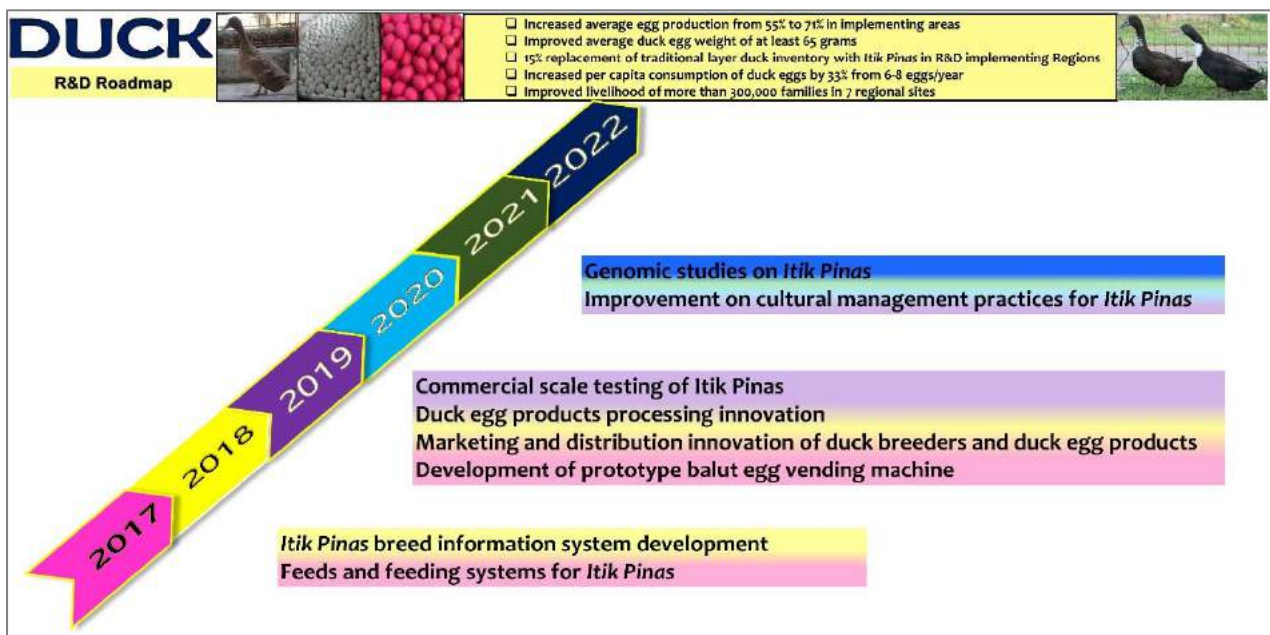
DUCK
R&D Roadmap

❑ Increased average egg production from 55% to 71% in implementing areas
❑ Improved average duck egg weight of at least 65 grams
❑ 15% replacement of traditional layer duck inventory with Itik Pinas in R&D implementing Regions
❑ Increased per capita consumption of duck eggs by 33% from 6-8 eggs/year
❑ Improved livelihood of more than 300,000 families in 7 regional sites

2022
2021
2020
2019
2018
2017

Genomic studies on Itik Pinas
Improvement on cultural management practices for Itik Pinas

Commercial scale testing of Itik Pinas
Duck egg products processing innovation
Marketing and distribution innovation of duck breeders and duck egg products
Development of prototype balut egg vending machine

Itik Pinas breed information system development
Feeds and feeding systems for Itik Pinas